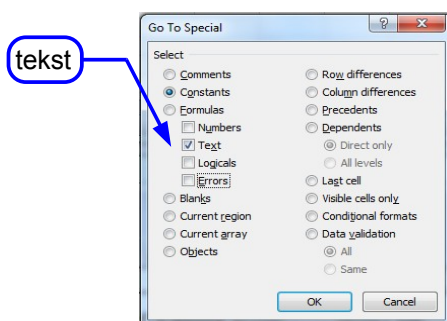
tekst

Go To Special

?

x

Select

Comments

Constants

Formulas

Numbers

Text

Logicals

Errors

Blanks

Current region

Current array

Objects

Row differences

Column differences

Precedents

Dependents

Direct only

All levels

Last cell

Visible cells only

Conditional formats

Data validation

All

Same

OK

Cancel